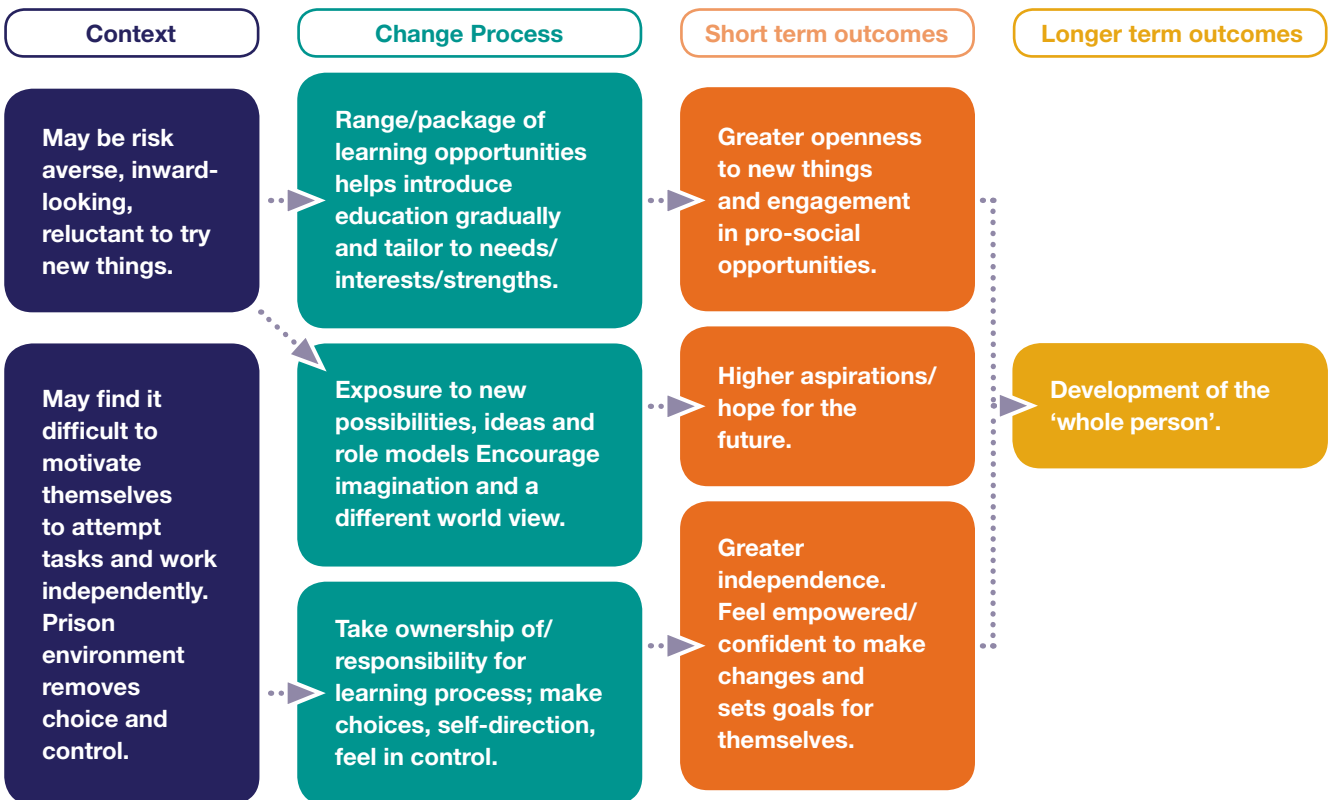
Context

Change Process

Short term outcomes

Longer term outcomes

May be risk averse, inward-looking, reluctant to try new things.

May find it difficult to motivate themselves to attempt tasks and work independently. Prison environment removes choice and control.

Range/package of learning opportunities helps introduce education gradually and tailor to needs/ interests/strengths.

Exposure to new possibilities, ideas and role models Encourage imagination and a different world view.

Take ownership of/ responsibility for learning process; make choices, self-direction, feel in control.

Greater openness to new things and engagement in pro-social opportunities.

Higher aspirations/ hope for the future.

Greater independence. Feel empowered/ confident to make changes and sets goals for themselves.

Development of the 'whole person'.